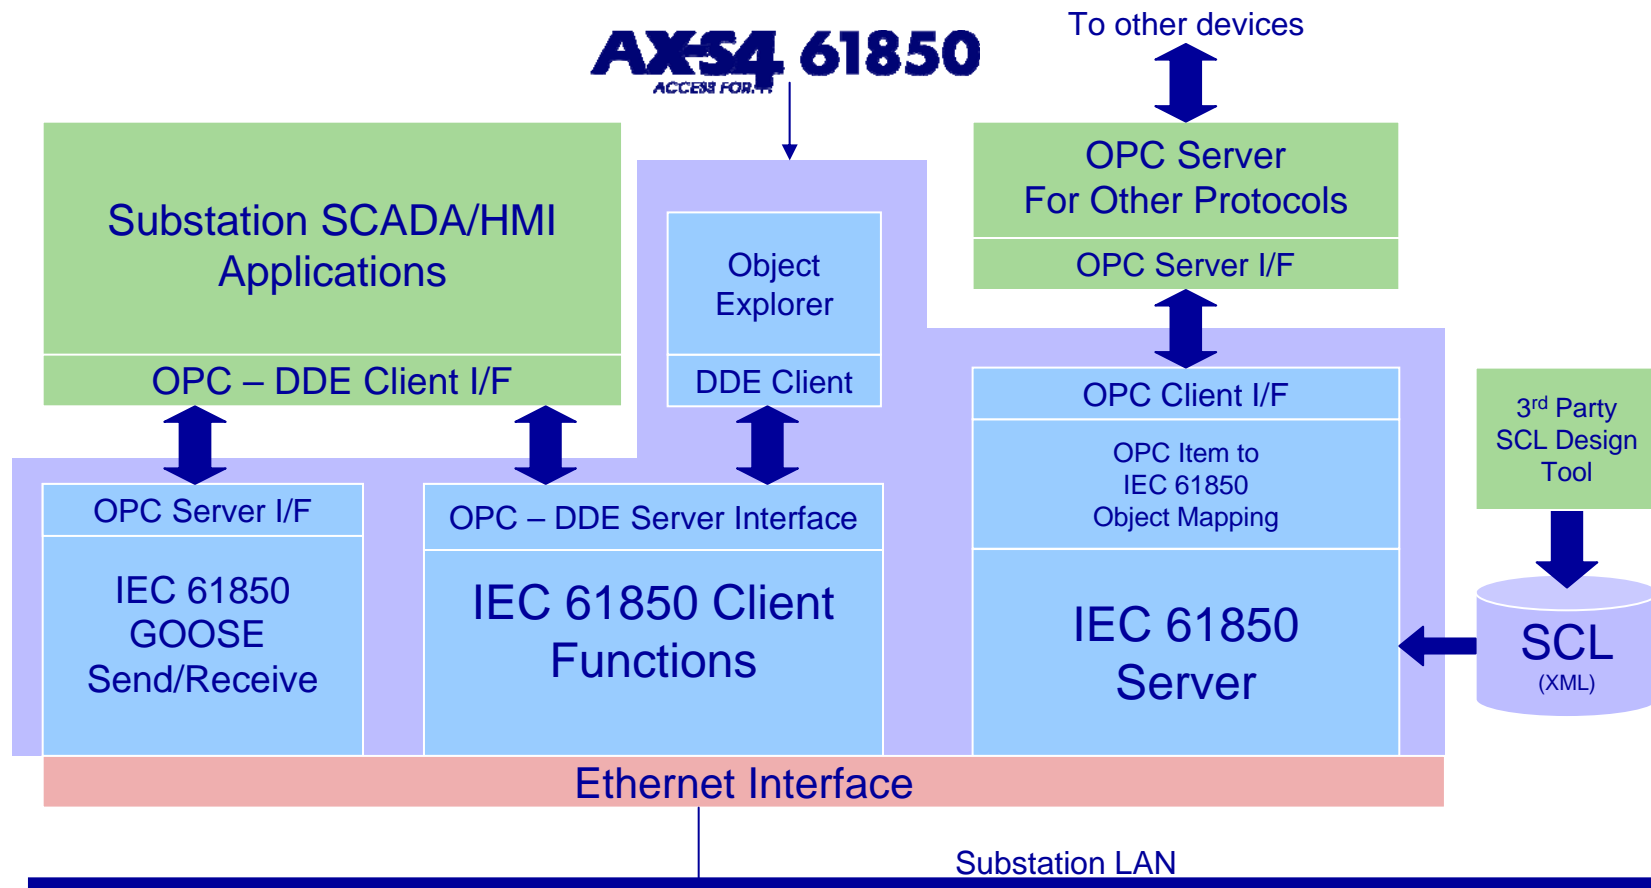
AX-S4 61850
ACCESS FOR...

To other devices

Substation SCADA/HMI Applications

OPC – DDE Client I/F

Object Explorer

DDE Client

OPC Server For Other Protocols

OPC Server I/F

OPC Client I/F

OPC Item to IEC 61850 Object Mapping

IEC 61850 Server

3$^{rd}$ Party SCL Design Tool

SCL (XML)

OPC Server I/F

IEC 61850 GOOSE Send/Receive

OPC – DDE Server Interface

IEC 61850 Client Functions

Ethernet Interface

Substation LAN